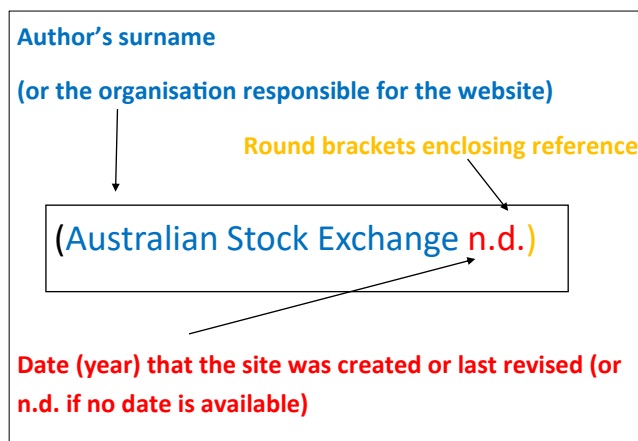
Author's surname

(or the organisation responsible for the website)

Round brackets enclosing reference

(Australian Stock Exchange n.d.)

Date (year) that the site was created or last revised (or n.d. if no date is available)